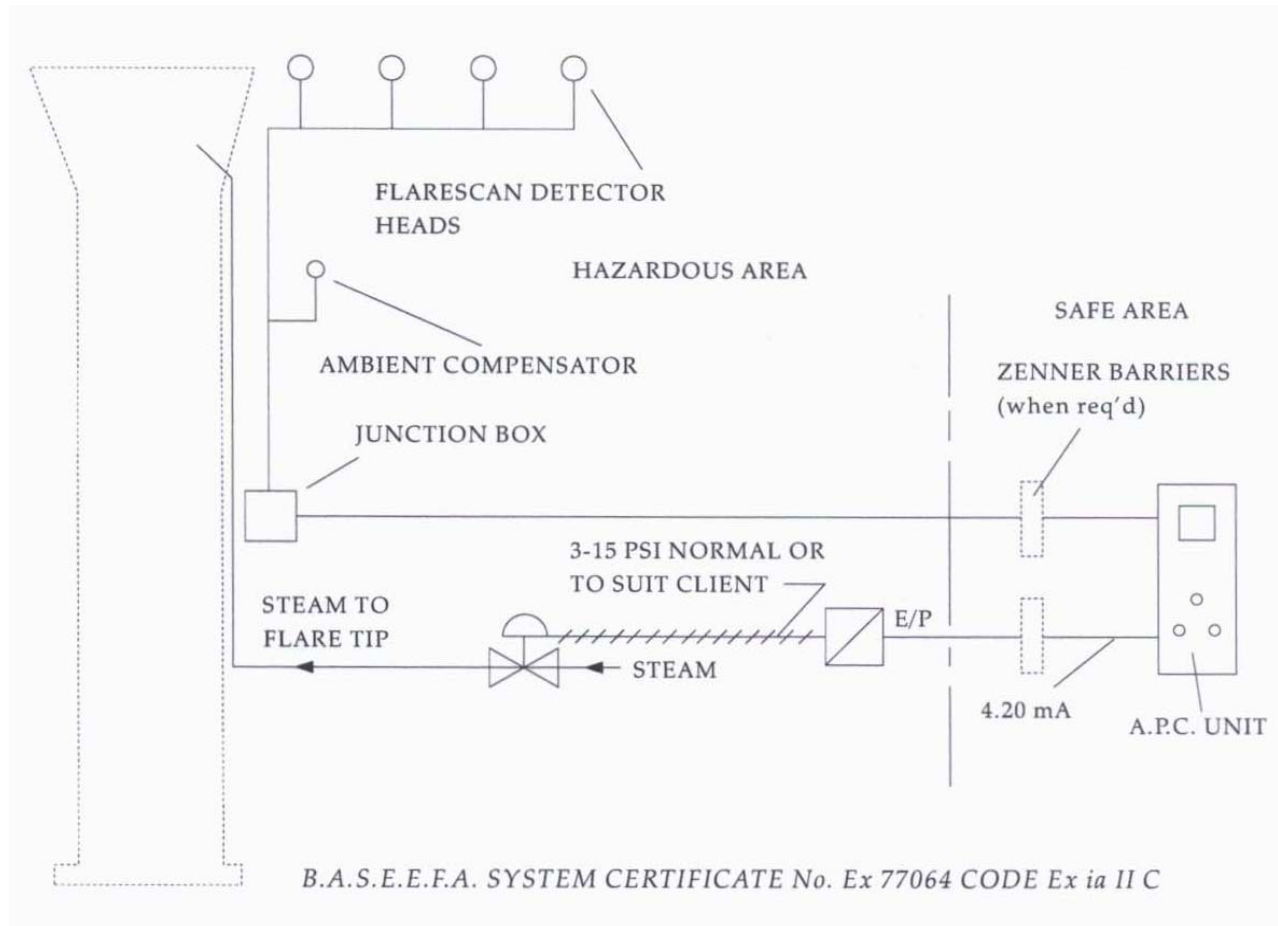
FLARESCAN DETECTOR HEADS

HAZARDOUS AREA

SAFE AREA

AMBIENT COMPENSATOR

ZENNER BARRIERS (when req'd)

JUNCTION BOX

3-15 PSI NORMAL OR TO SUIT CLIENT

STEAM TO FLARE TIP

E/P

STEAM

4.20 mA

A.P.C. UNIT

B.A.S.E.E.F.A. SYSTEM CERTIFICATE No. Ex 77064 CODE Ex ia II C